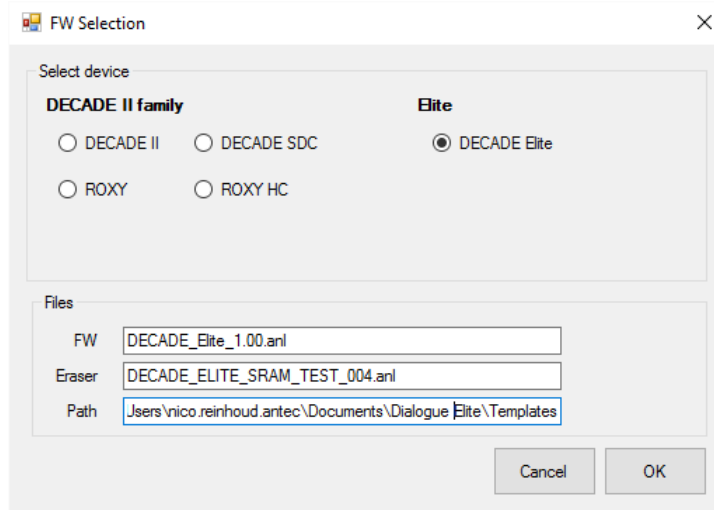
FW Selection

Select device

DECADE II family

DECADE II

DECADE SDC

ROXY

ROXY HC

Elite

DECADE Elite

Files

FW DECADE_Elite_1.00.anl

Eraser DECADE_ELITE_SRAM_TEST_004.anl

Path Jsers\nico.reinhoud.antec\Documents\Dialogue Elite\Templates

Cancel

OK